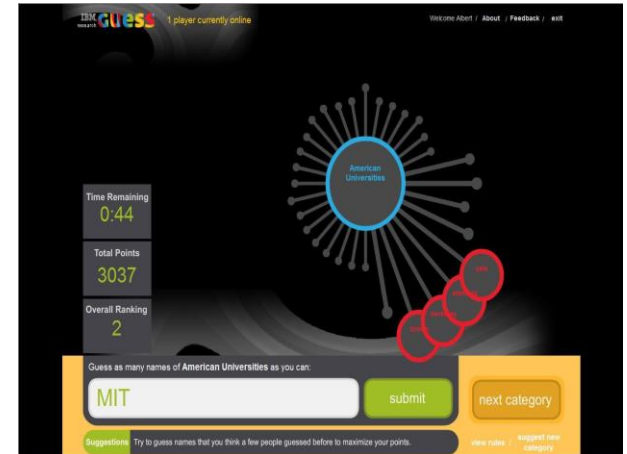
IBM research GUESS 1 player currently online

Welcome Albert / About / Feedback / exit

American Universities

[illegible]
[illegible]
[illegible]
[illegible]

Time Remaining
0:44

Total Points
3037

Overall Ranking
2

Guess as many names of American Universities as you can:

MIT

submit

next category

Suggestions Try to guess names that you think a few people guessed before to maximize your points.

view rules / suggest new category